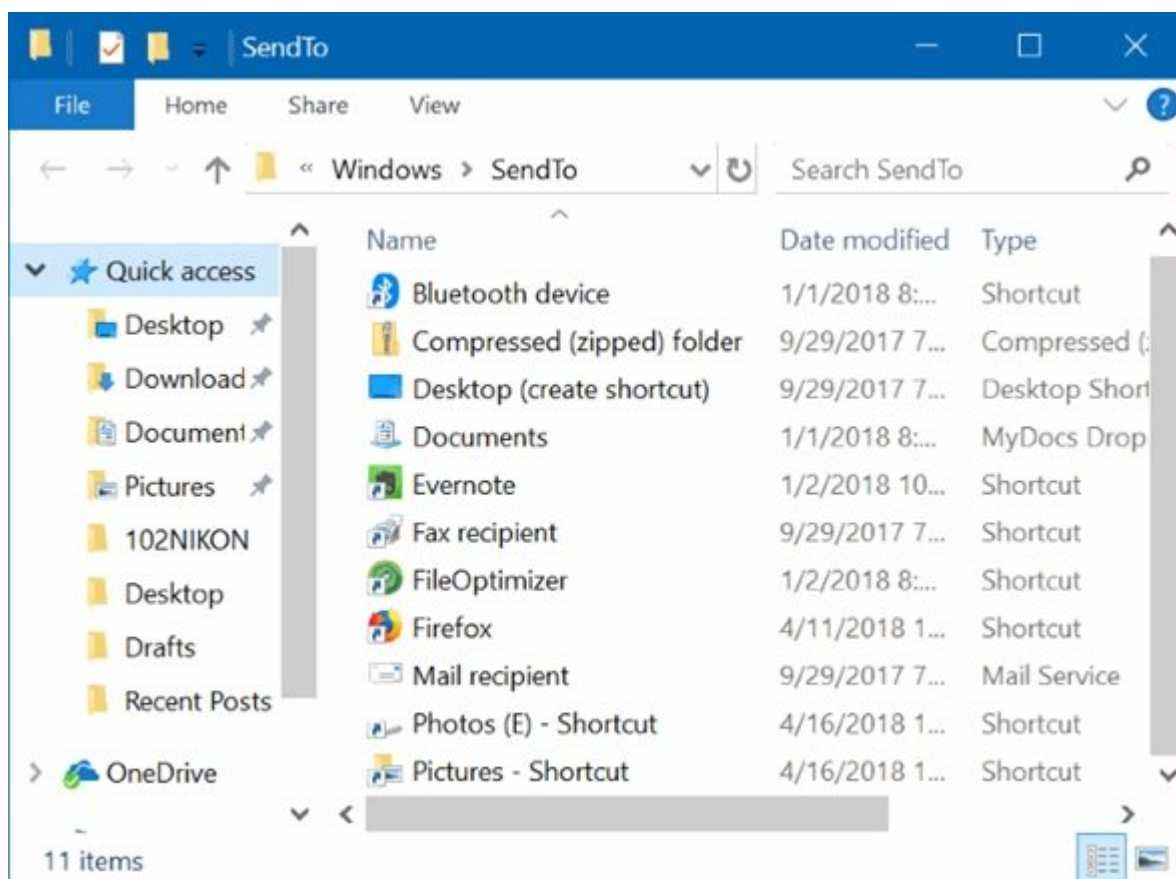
SendTo

File Home Share View

« Windows > SendTo

Search SendTo

Quick access
Desktop
Download
Document
Pictures
102NIKON
Desktop
Drafts
Recent Posts
OneDrive

| Name | Date modified | Type |
|---|---|---|
| Bluetooth device | 1/1/2018 8:... | Shortcut |
| Compressed (zipped) folder | 9/29/2017 7... | Compressed ( |
| Desktop (create shortcut) | 9/29/2017 7... | Desktop Short |
| Documents | 1/1/2018 8:... | MyDocs Drop |
| Evernote | 1/2/2018 10... | Shortcut |
| Fax recipient | 9/29/2017 7... | Shortcut |
| FileOptimizer | 1/2/2018 8:... | Shortcut |
| Firefox | 4/11/2018 1... | Shortcut |
| Mail recipient | 9/29/2017 7... | Mail Service |
| Photos (E) - Shortcut | 4/16/2018 1... | Shortcut |
| Pictures - Shortcut | 4/16/2018 1... | Shortcut |

11 items